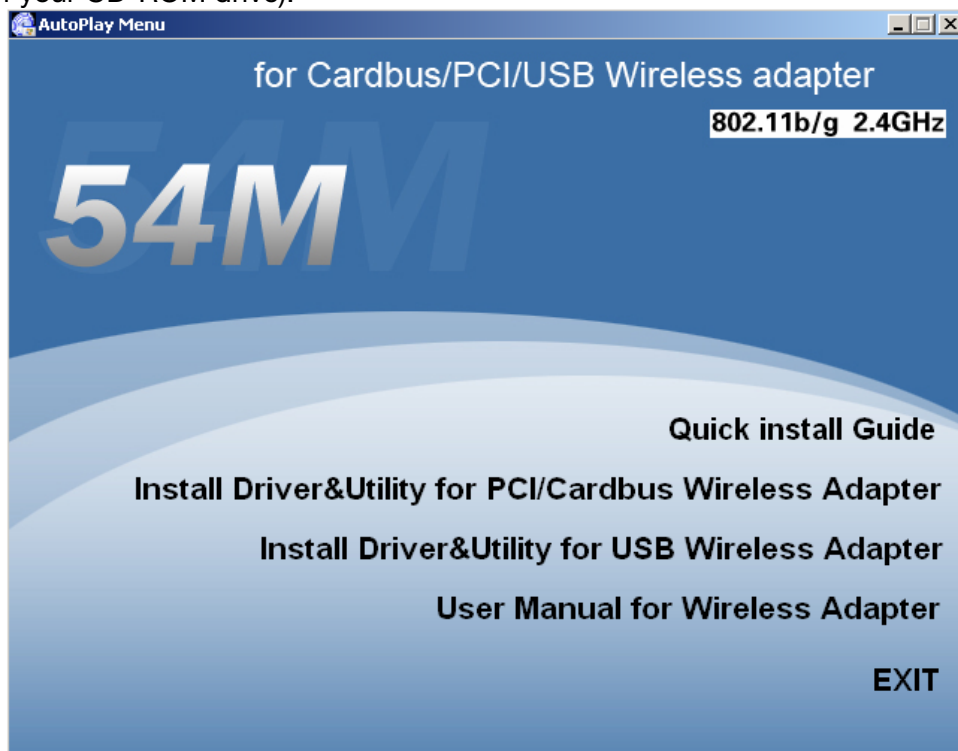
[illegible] your CD-ROM drive).

AutoPlay Menu

for Cardbus/PCI/USB Wireless adapter

802.11b/g 2.4GHz

54M

Quick install Guide

Install Driver&Utility for PCI/Cardbus Wireless Adapter

Install Driver&Utility for USB Wireless Adapter

User Manual for Wireless Adapter

EXIT